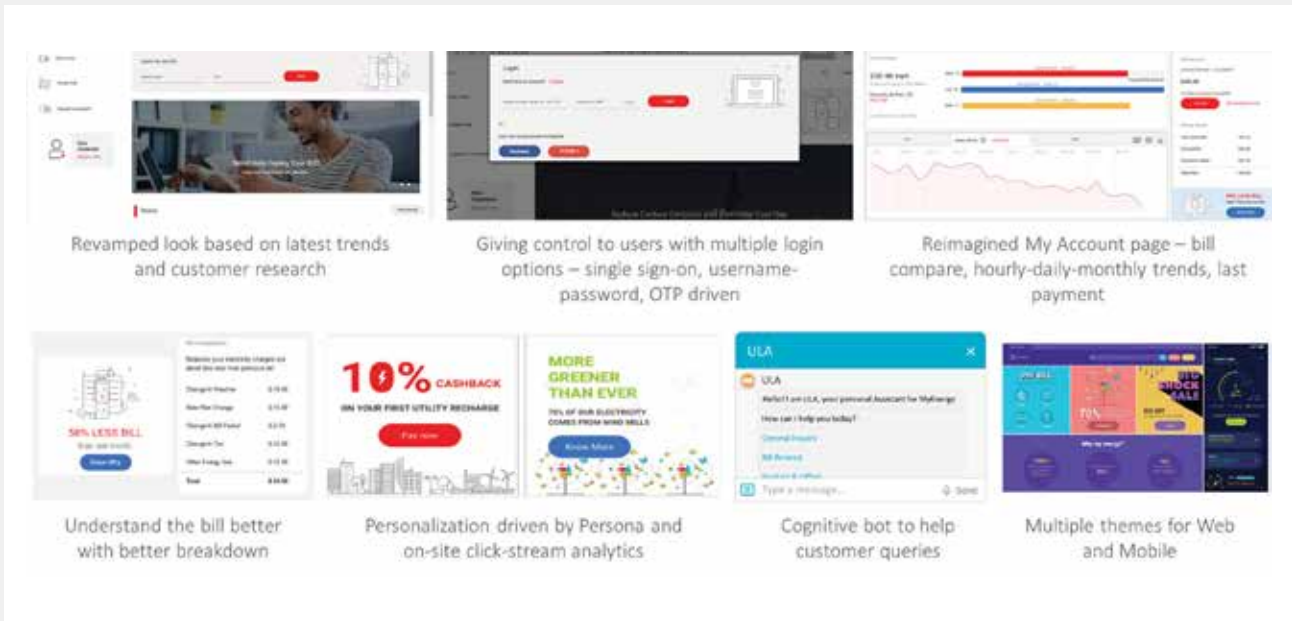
Revamped look based on latest trends and customer research

Login

Login

Giving control to users with multiple login options – single sign-on, username-password, OTP driven

Reimagined My Account page – bill compare, hourly-daily-monthly trends, last payment

58% LESS BILL

Total

Understand the bill better with better breakdown

10% CASHBACK

ON YOUR FIRST UTILITY RECHARGE

Pay now

MORE GREENER THAN EVER

70% OF OUR ELECTRICITY COMES FROM WIND MILLS

Know More

Personalization driven by Persona and on-site click-stream analytics

ULA

ULA

Hello! I am ULA, your personal Assistant for MyEnergy

How can I help you today?

General Inquiry

Bill Related

Type a message...

Send

Cognitive bot to help customer queries

Multiple themes for Web and Mobile